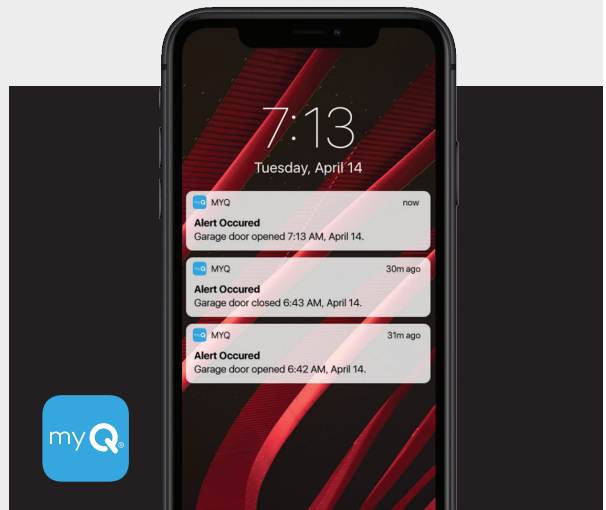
7:13
Tuesday, April 14

MYQ now
Alert Occured
Garage door opened 7:13 AM, April 14.

MYQ 30m ago
Alert Occured
Garage door closed 6:43 AM, April 14.

MYQ 31m ago
Alert Occured
Garage door opened 6:42 AM, April 14.

myQ®